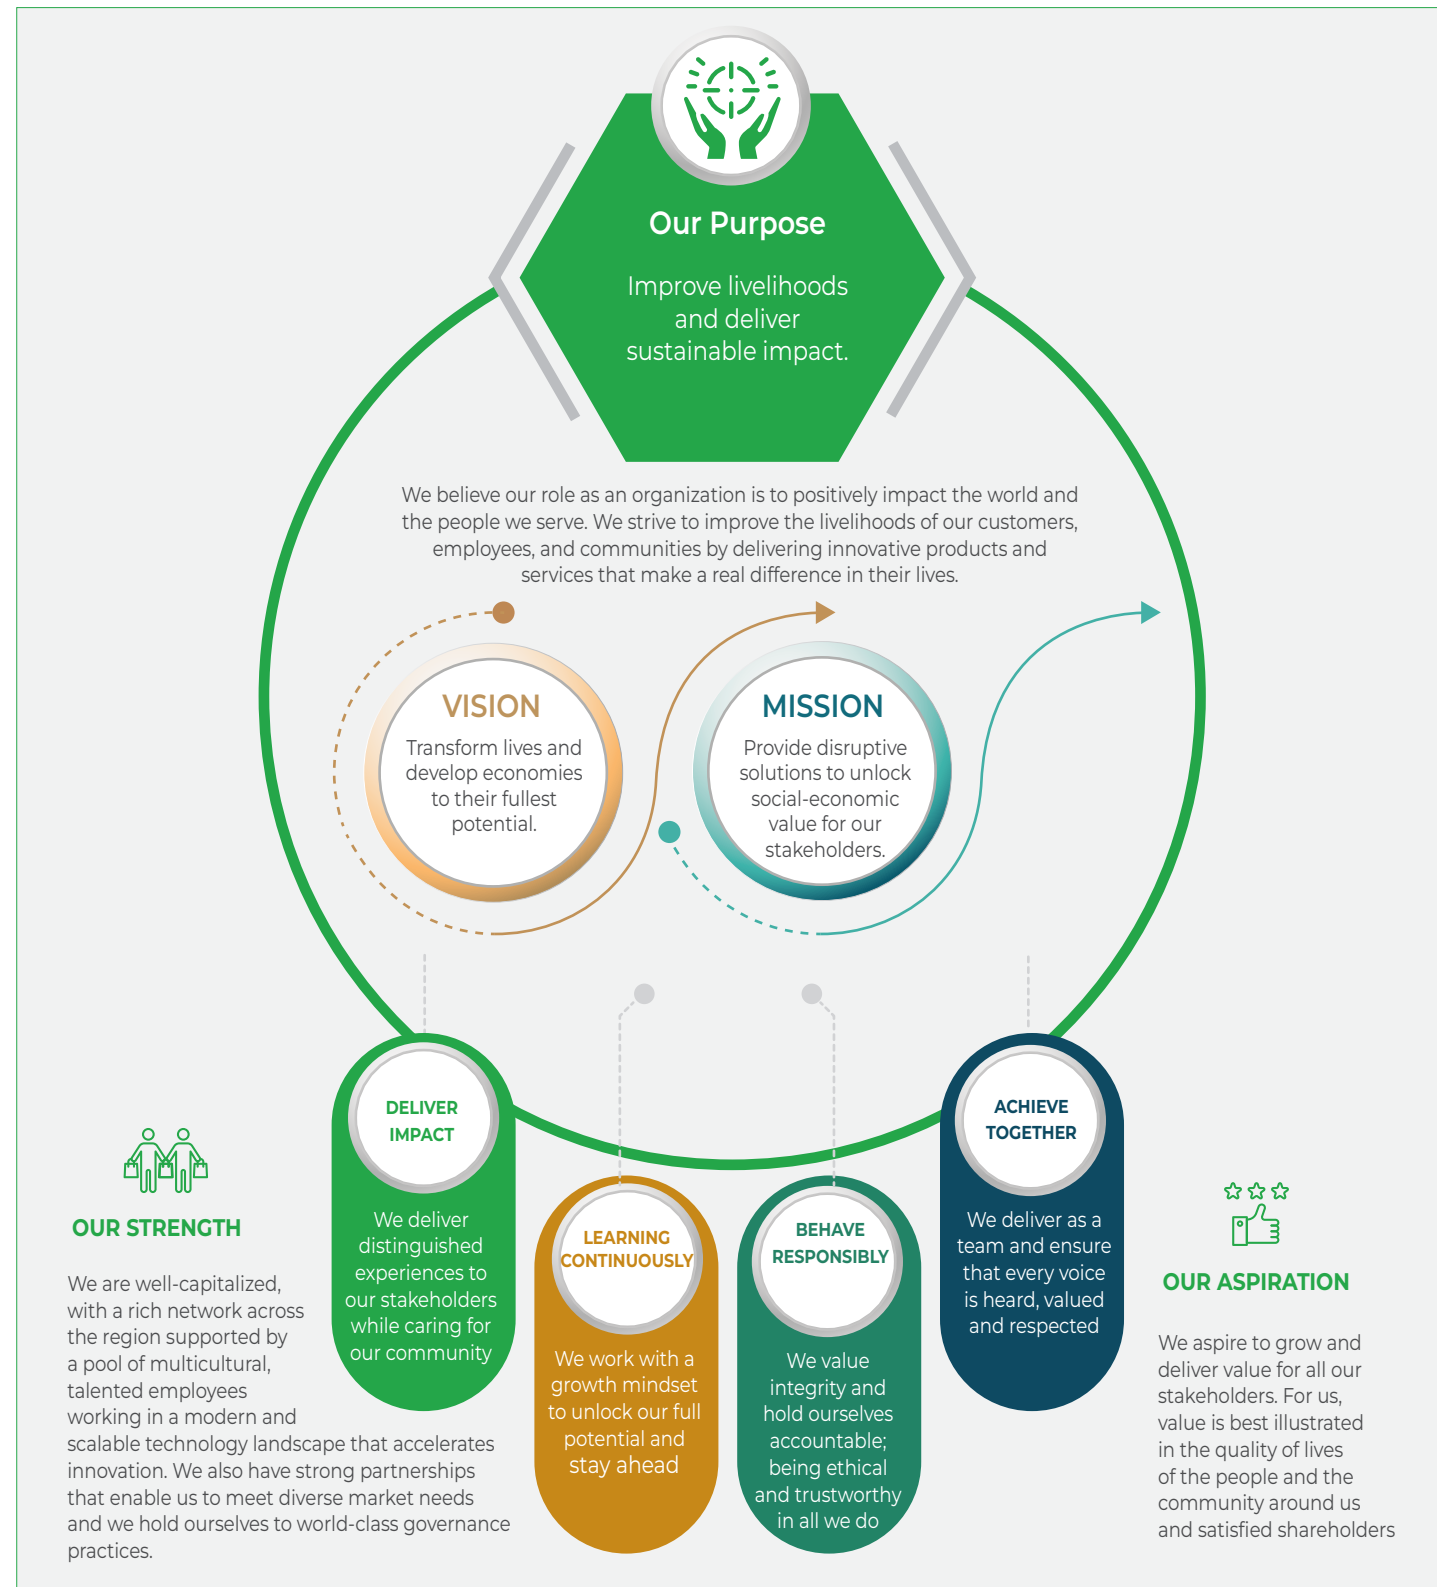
Our Purpose

Improve livelihoods and deliver sustainable impact.

We believe our role as an organization is to positively impact the world and the people we serve. We strive to improve the livelihoods of our customers, employees, and communities by delivering innovative products and services that make a real difference in their lives.

VISION

Transform lives and develop economies to their fullest potential.

MISSION

Provide disruptive solutions to unlock social-economic value for our stakeholders.

OUR STRENGTH

We are well-capitalized, with a rich network across the region supported by a pool of multicultural, talented employees working in a modern and scalable technology landscape that accelerates innovation. We also have strong partnerships that enable us to meet diverse market needs and we hold ourselves to world-class governance practices.

DELIVER IMPACT

We deliver distinguished experiences to our stakeholders while caring for our community

LEARNING CONTINUOUSLY

We work with a growth mindset to unlock our full potential and stay ahead

BEHAVE RESPONSIBLY

We value integrity and hold ourselves accountable; being ethical and trustworthy in all we do

ACHIEVE TOGETHER

We deliver as a team and ensure that every voice is heard, valued and respected

OUR ASPIRATION

We aspire to grow and deliver value for all our stakeholders. For us, value is best illustrated in the quality of lives of the people and the community around us and satisfied shareholders